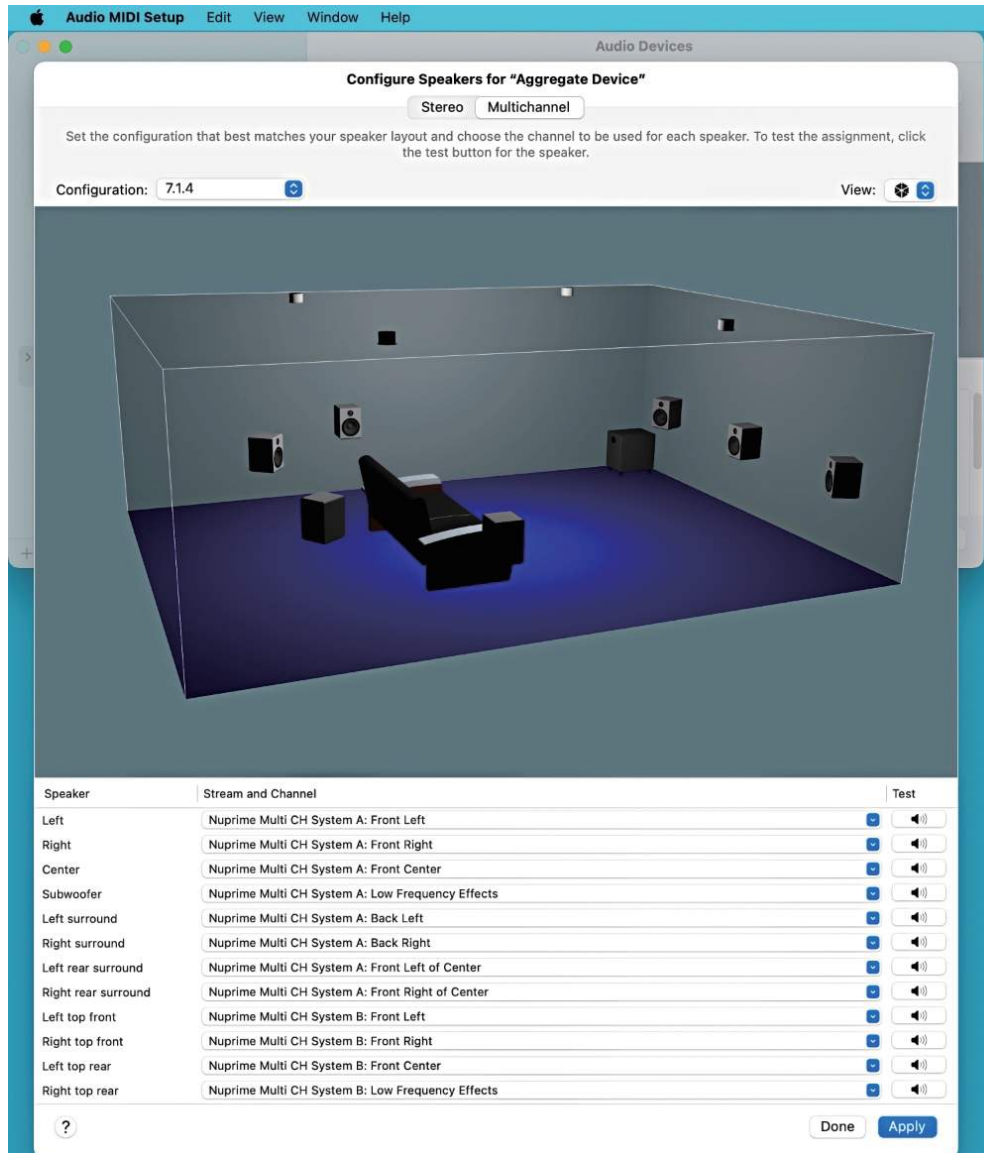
Audio MIDI Setup Edit View Window Help

Audio Devices

Configure Speakers for "Aggregate Device"

Stereo Multichannel

Set the configuration that best matches your speaker layout and choose the channel to be used for each speaker. To test the assignment, click the test button for the speaker.

Configuration: 7.1.4

View:

| Speaker | Stream and Channel | Test |
|---|---|---|
| Left | Nuprime Multi CH System A: Front Left | |
| Right | Nuprime Multi CH System A: Front Right | |
| Center | Nuprime Multi CH System A: Front Center | |
| Subwoofer | Nuprime Multi CH System A: Low Frequency Effects | |
| Left surround | Nuprime Multi CH System A: Back Left | |
| Right surround | Nuprime Multi CH System A: Back Right | |
| Left rear surround | Nuprime Multi CH System A: Front Left of Center | |
| Right rear surround | Nuprime Multi CH System A: Front Right of Center | |
| Left top front | Nuprime Multi CH System B: Front Left | |
| Right top front | Nuprime Multi CH System B: Front Right | |
| Left top rear | Nuprime Multi CH System B: Front Center | |
| Right top rear | Nuprime Multi CH System B: Low Frequency Effects | |

?

Done Apply